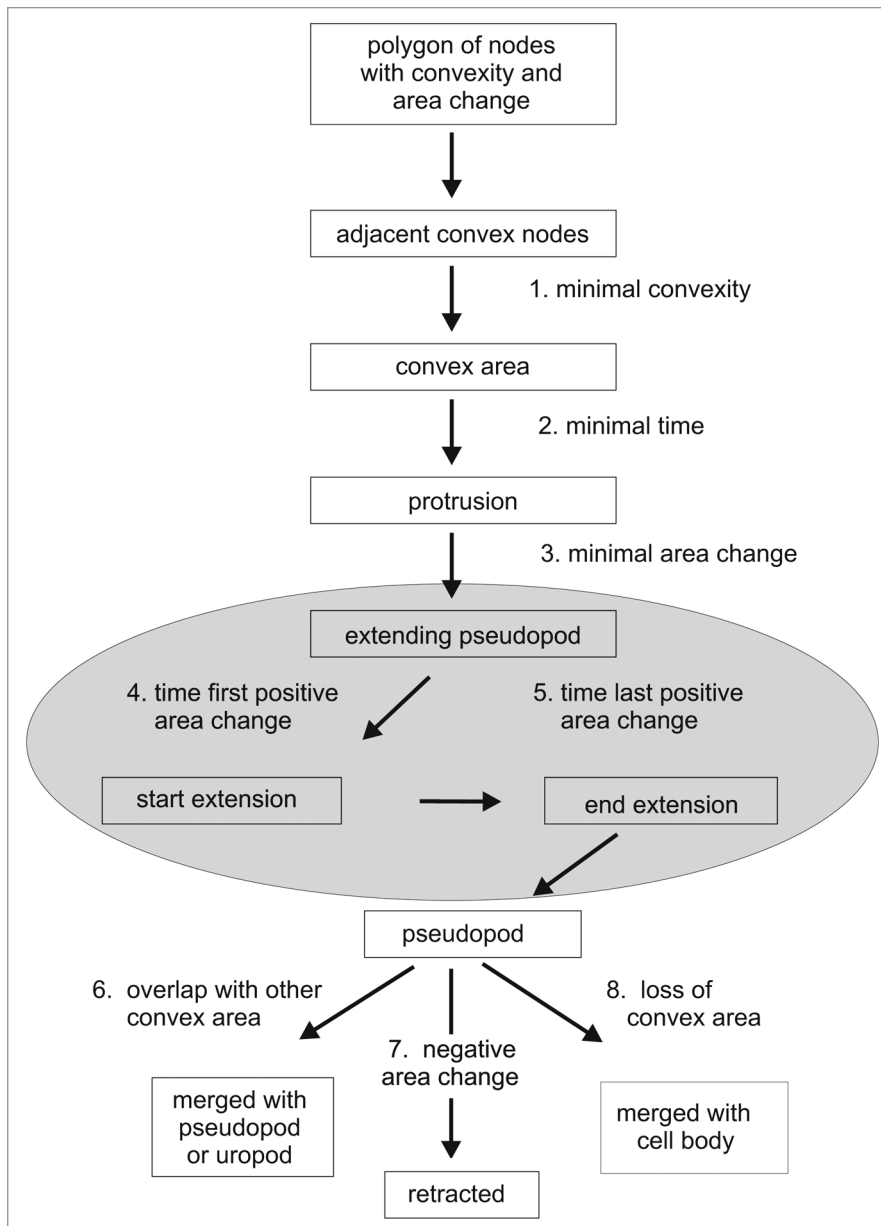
polygon of nodes with convexity and area change

adjacent convex nodes

1. minimal convexity

convex area

2. minimal time

protrusion

3. minimal area change

extending pseudopod

4. time first positive area change

5. time last positive area change

start extension

end extension

pseudopod

6. overlap with other convex area

7. negative area change

8. loss of convex area

merged with pseudopod or uropod

merged with cell body

retracted